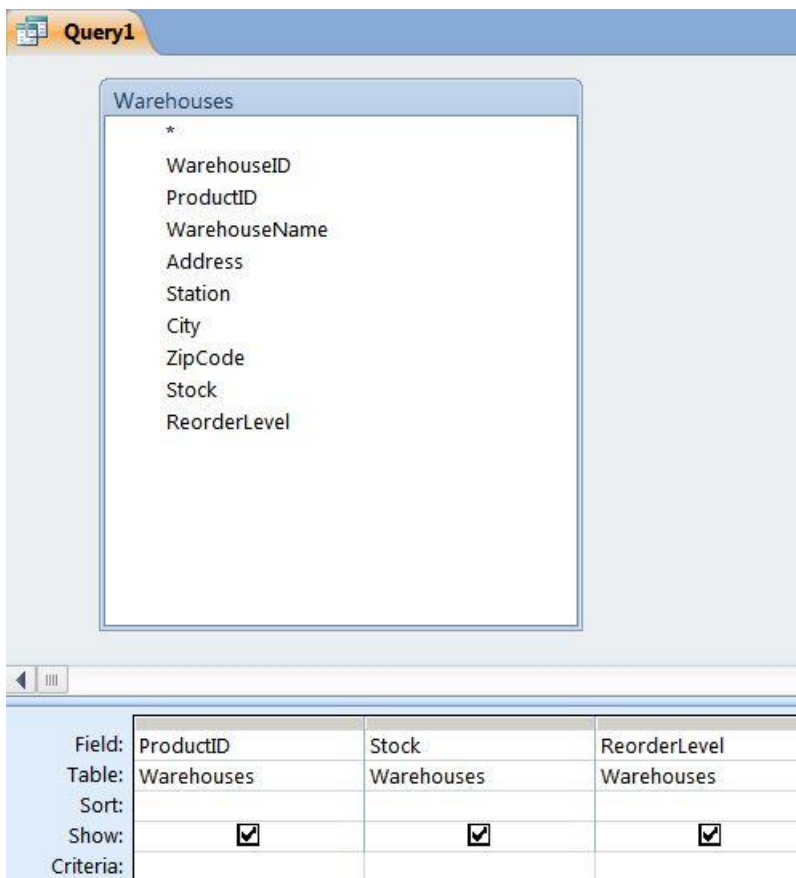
Query1

Warehouses
*
WarehouseID
ProductID
WarehouseName
Address
Station
City
ZipCode
Stock
ReorderLevel

| | | | |
|---|---|---|---|
| Field: | ProductID | Stock | ReorderLevel |
| Table: | Warehouses | Warehouses | Warehouses |
| Sort: | | | |
| Show: | ☑ | ☑ | ☑ |
| Criteria: | | | |